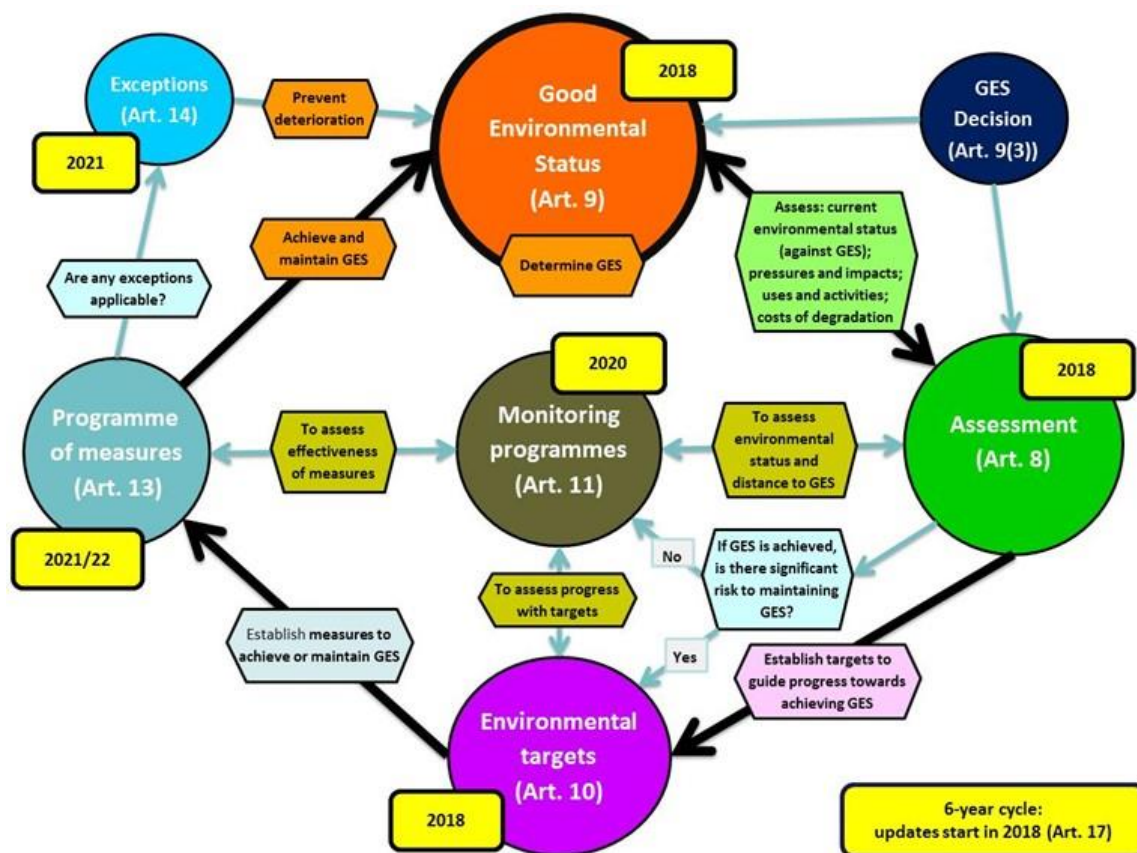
Exceptions (Art. 14)

2021

Prevent deterioration

2018

Good Environmental Status (Art. 9)

Determine GES

GES Decision (Art. 9(3))

Achieve and maintain GES

Are any exceptions applicable?

Assess: current environmental status (against GES); pressures and impacts; uses and activities; costs of degradation

2020

Monitoring programmes (Art. 11)

2018

Assessment (Art. 8)

Programme of measures (Art. 13)

To assess effectiveness of measures

To assess environmental status and distance to GES

2021/22

No

If GES is achieved, is there significant risk to maintaining GES?

To assess progress with targets

Yes

Establish measures to achieve or maintain GES

Establish targets to guide progress towards achieving GES

Environmental targets (Art. 10)

2018

6-year cycle: updates start in 2018 (Art. 17)